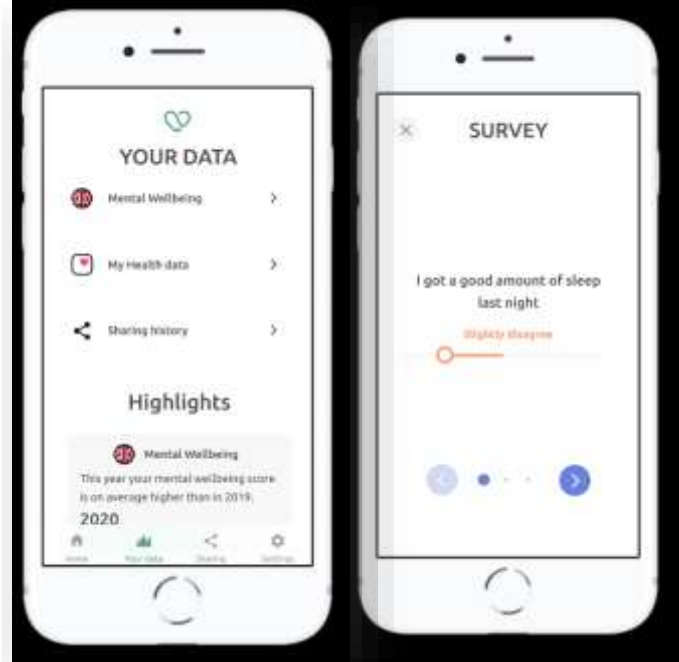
YOUR DATA

Mental Wellbeing >

My Health data >

Sharing history >

Highlights

Mental Wellbeing

This year your mental wellbeing score is on average higher than in 2019.

2020

Home Your data Sharing Settings

SURVEY

I got a good amount of sleep last night

Slightly disagree